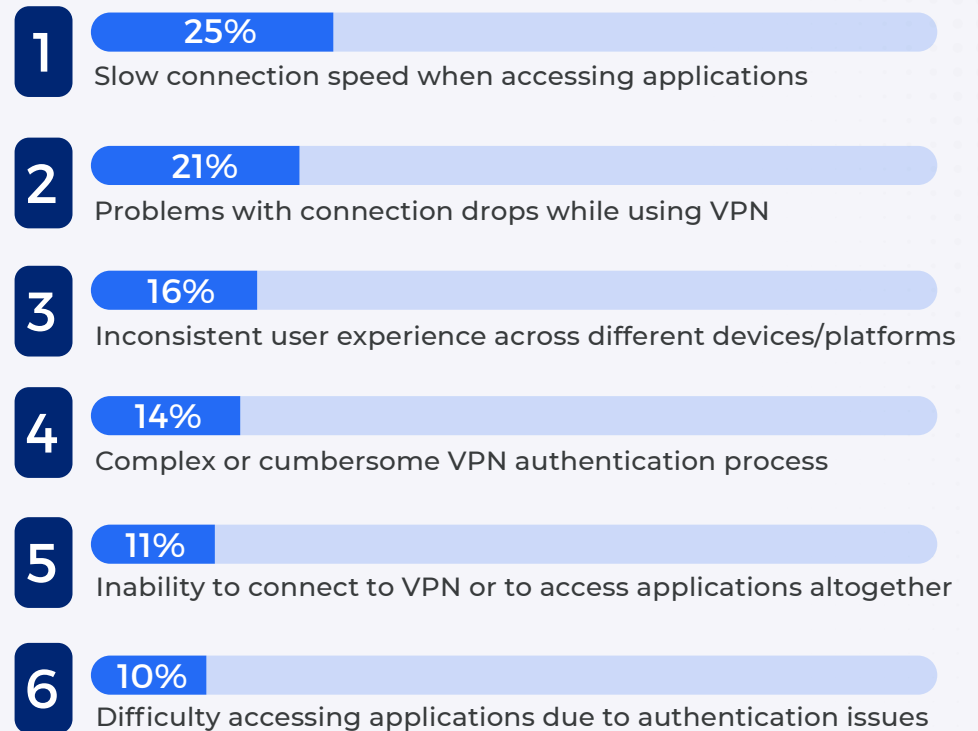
1
25%
Slow connection speed when accessing applications

2
21%
Problems with connection drops while using VPN

3
16%
Inconsistent user experience across different devices/platforms

4
14%
Complex or cumbersome VPN authentication process

5
11%
Inability to connect to VPN or to access applications altogether

6
10%
Difficulty accessing applications due to authentication issues